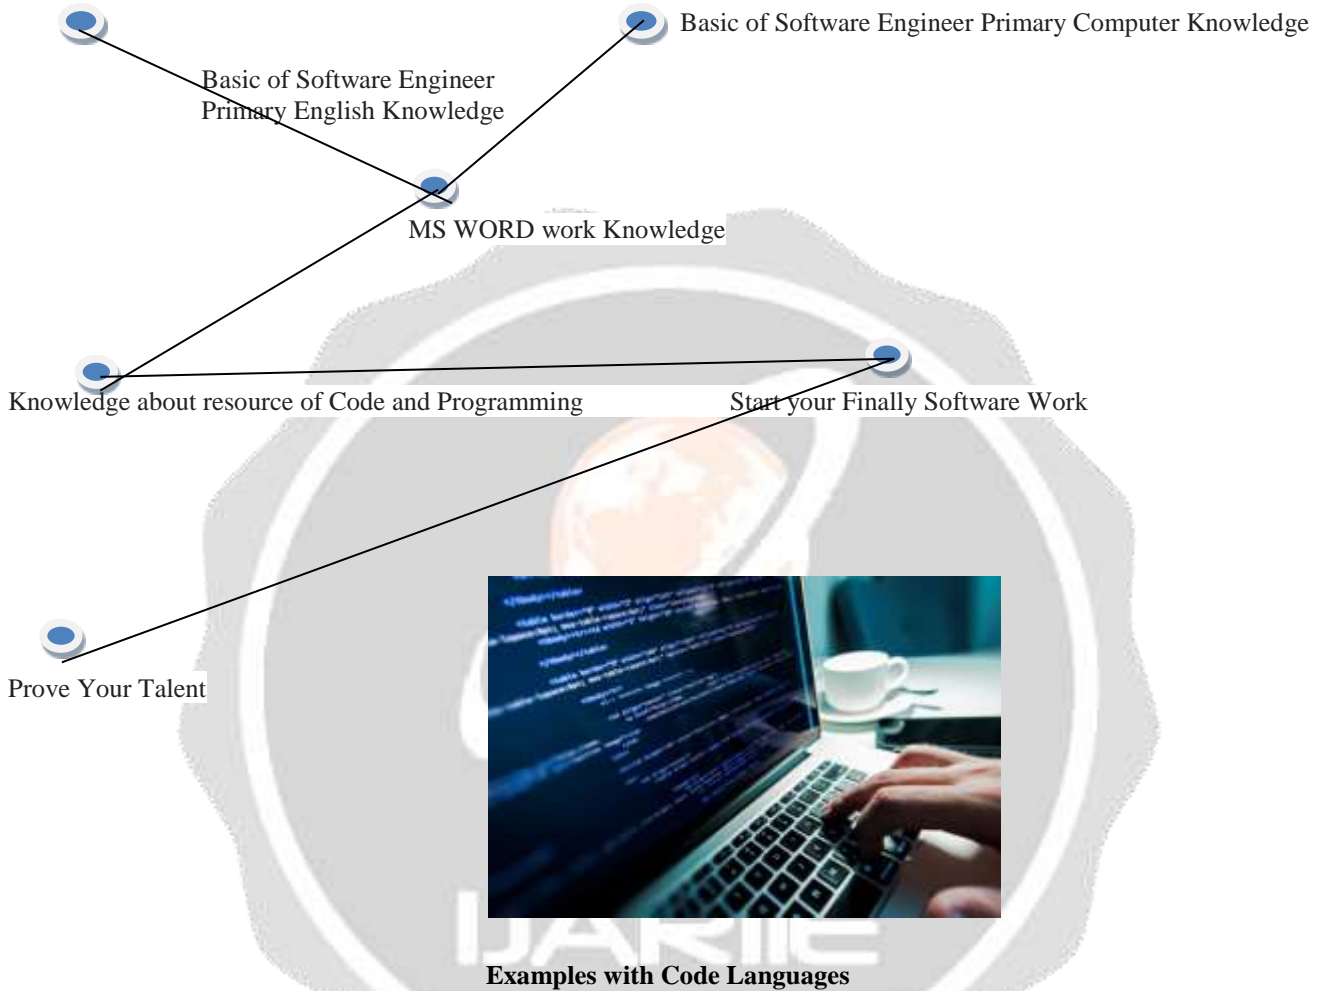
Basic of Software Engineer Primary Computer Knowledge

Basic of Software Engineer Primary English Knowledge

MS WORD work Knowledge

Knowledge about resource of Code and Programming

Start your Finally Software Work

Prove Your Talent

IJARIIE

Examples with Code Languages